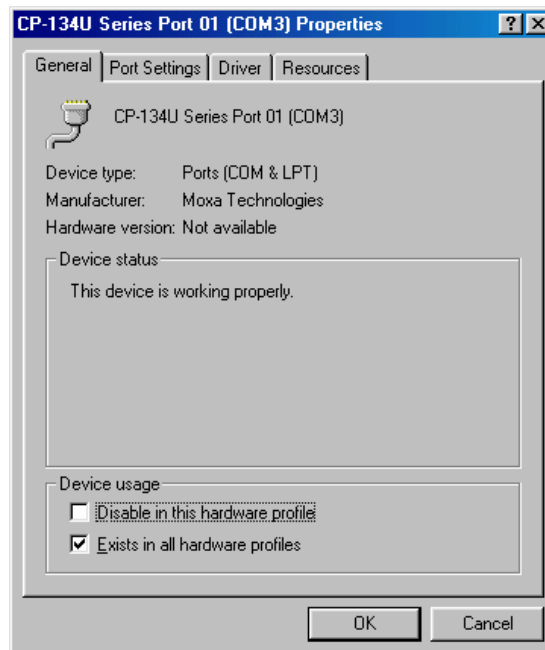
CP-134U Series Port 01 (COM3) Properties
? X
General | Port Settings | Driver | Resources

CP-134U Series Port 01 (COM3)

| | |
|---|---|
| Device type: | Ports (COM & LPT) |
| Manufacturer: | Moxa Technologies |
| Hardware version: | Not available |

Device status
This device is working properly.

Device usage
Disable in this hardware profile
Exists in all hardware profiles

OK
Cancel